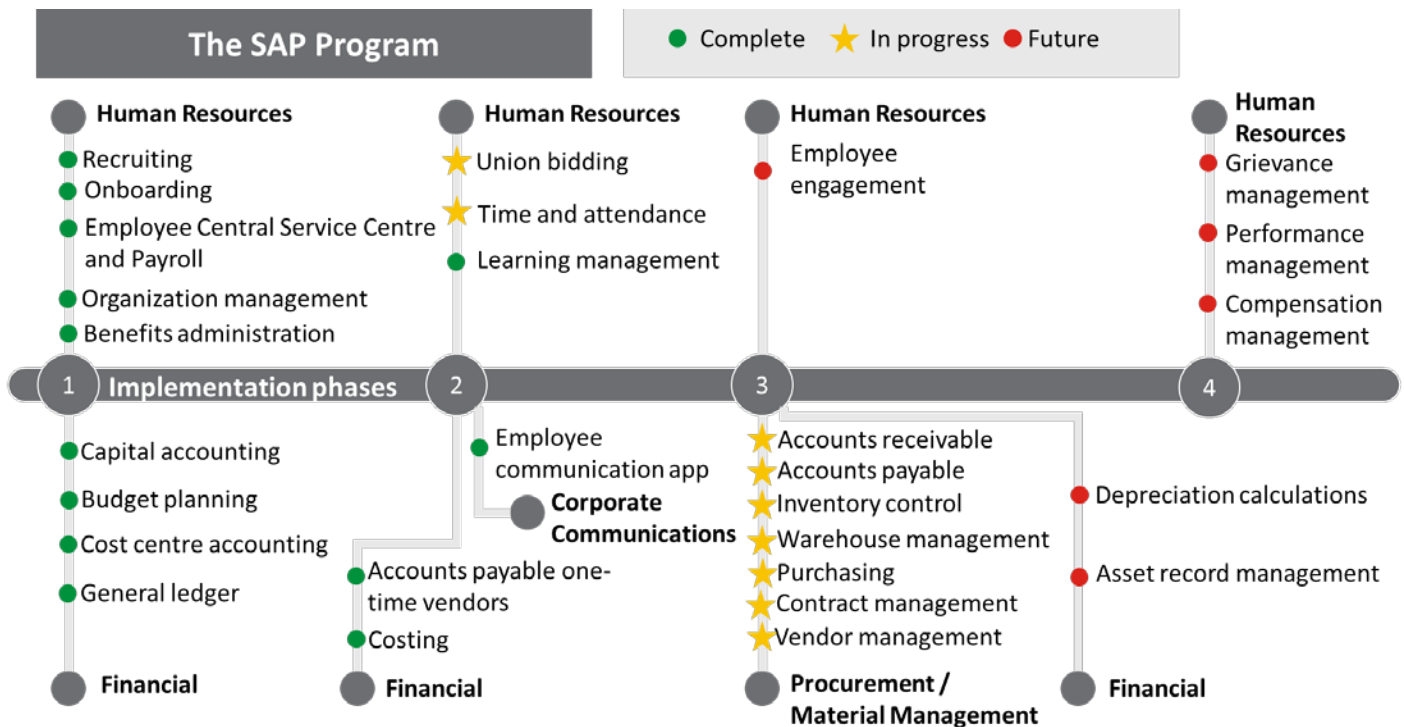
The SAP Program

Complete In progress Future

Human Resources
Recruiting
Onboarding
Employee Central Service Centre and Payroll
Organization management
Benefits administration

Human Resources
Union bidding
Time and attendance
Learning management

Human Resources
Employee engagement

Human Resources
Grievance management
Performance management
Compensation management

1 Implementation phases 2 3 4

Capital accounting
Budget planning
Cost centre accounting
General ledger
Financial

Employee communication app
Corporate Communications

Accounts payable one-time vendors
Costing
Financial

Accounts receivable
Accounts payable
Inventory control
Warehouse management
Purchasing
Contract management
Vendor management
Procurement / Material Management

Depreciation calculations
Asset record management
Financial